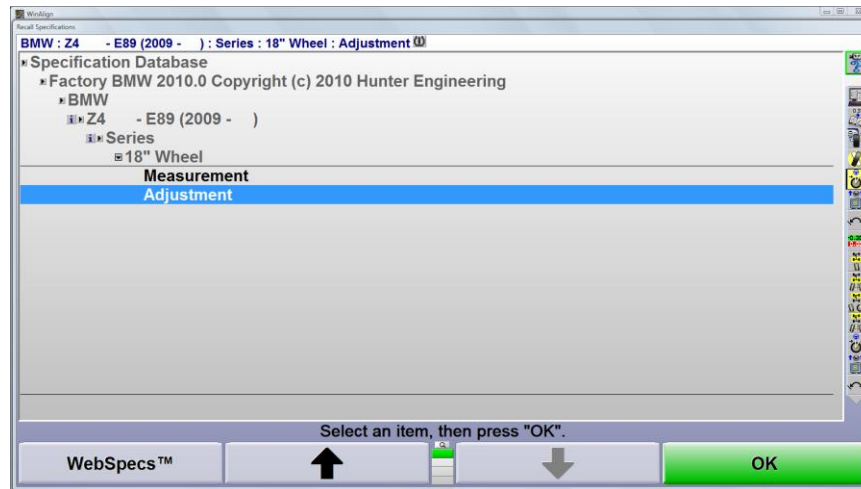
WinAlign
Recall Specifications
BMW : Z4 - E89 (2009 - ) : Series : 18" Wheel : Adjustment
Specification Database
Factory BMW 2010.0 Copyright (c) 2010 Hunter Engineering
BMW
Z4 - E89 (2009 - )
Series
18" Wheel
Measurement
Adjustment

Select an item, then press "OK".
WebSpecs™
OK